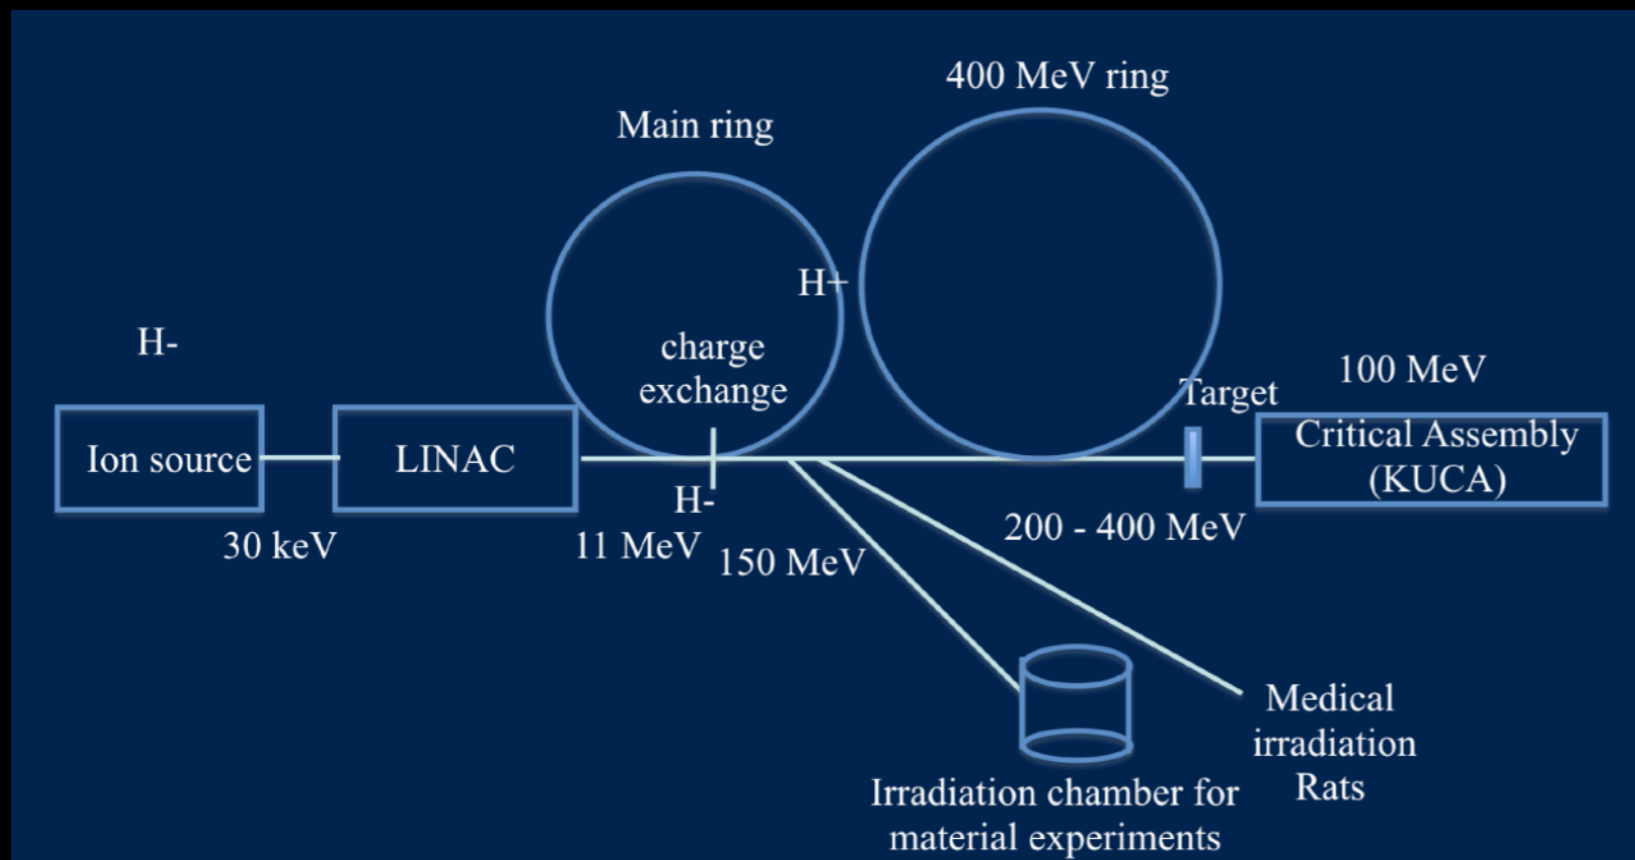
400 MeV ring

Main ring

H+

H-

charge exchange

100 MeV

Target

Ion source

LINAC

Critical Assembly (KUCA)

H-

30 keV

11 MeV

150 MeV

200 - 400 MeV

Medical irradiation Rats

Irradiation chamber for material experiments